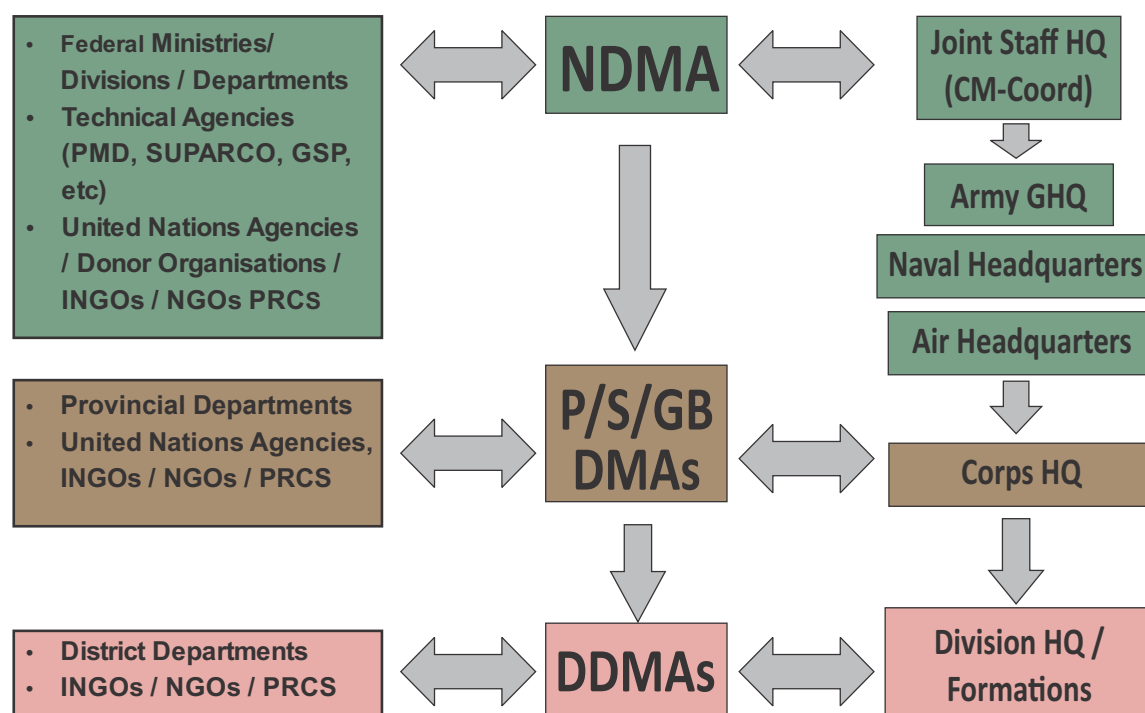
- Federal Ministries/ Divisions / Departments
- Technical Agencies (PMD, SUPARCO, GSP, etc)
- United Nations Agencies / Donor Organisations / INGOs / NGOs PRCS

NDMA

Joint Staff HQ (CM-Coord)

Army GHQ

Naval Headquarters

Air Headquarters

- Provincial Departments
- United Nations Agencies, INGOs / NGOs / PRCS

P/S/GB DMAs

Corps HQ

- District Departments
- INGOs / NGOs / PRCS

DDMAs

Division HQ / Formations